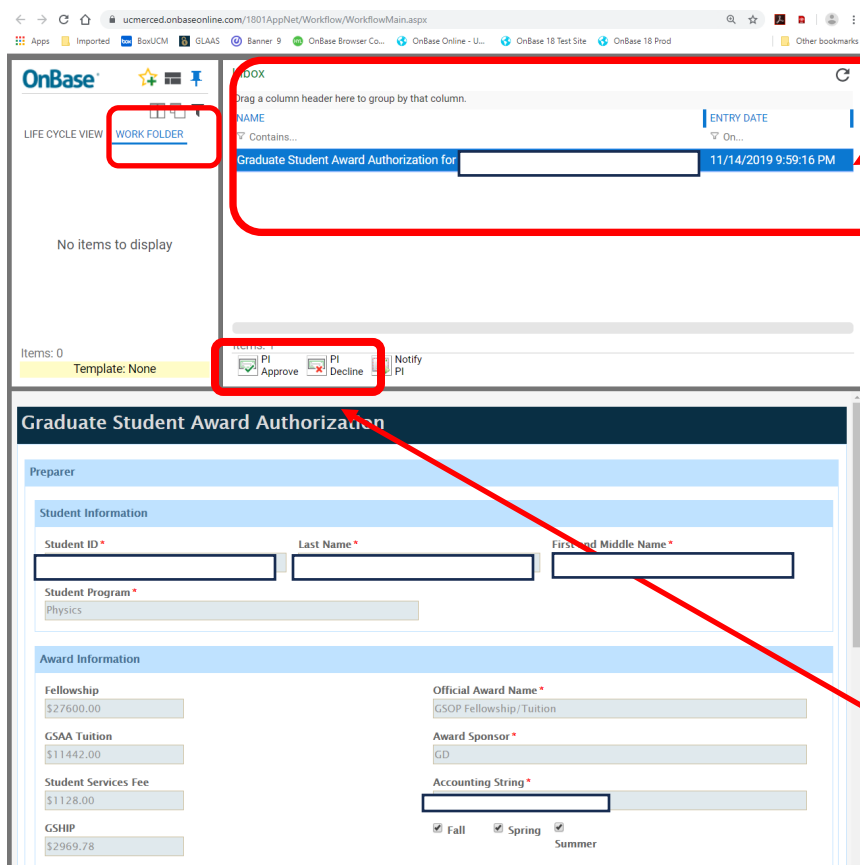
ucmerced.onbaseonline.com/1801AppNet/Workflow/WorkflowMain.aspx

Apps Imported BoxUCM GLAAS Banner 9 OnBase Browser Co... OnBase Online - U... OnBase 18 Test Site OnBase 18 Prod Other bookmarks

OnBase

LIFE CYCLE VIEW WORK FOLDER

No items to display

Items: 0

Template: None

Inbox

Drag a column header here to group by that column.

| NAME | ENTRY DATE |
|---|---|
| Contains... | On... |
| Graduate Student Award Authorization for | 11/14/2019 9:59:16 PM |

Items: 1

PI Approve PI Decline Notify PI

Graduate Student Award Authorization

Preparer

Student Information

Student ID * Last Name * First and Middle Name *

Student Program *
Physics

Award Information

Fellowship
$27600.00

Official Award Name *
GSOP Fellowship/Tuition

GSAA Tuition
$11442.00

Award Sponsor *
GD

Student Services Fee
$1128.00

Accounting String *

GSHIP
$2969.78

Fall Spring Summer